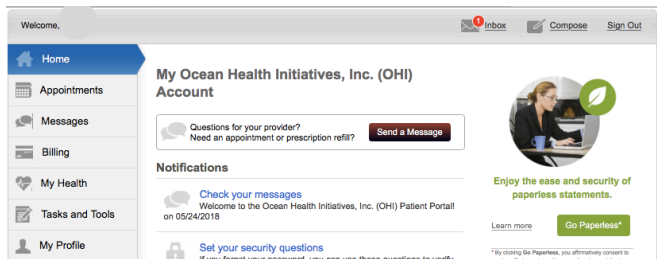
Welcome,

1 Inbox
Compose
Sign Out

Home
Appointments
Messages
Billing
My Health
Tasks and Tools
My Profile

My Ocean Health Initiatives, Inc. (OHI) Account

Questions for your provider?
Need an appointment or prescription refill?
Send a Message

Notifications

Check your messages
Welcome to the Ocean Health Initiatives, Inc. (OHI) Patient Portal! on 05/24/2018

Set your security questions
If you forget your password, you can use these questions to verify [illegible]

Enjoy the ease and security of paperless statements.

Learn more
Go Paperless*

* By clicking Go Paperless, you affirmatively consent to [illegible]